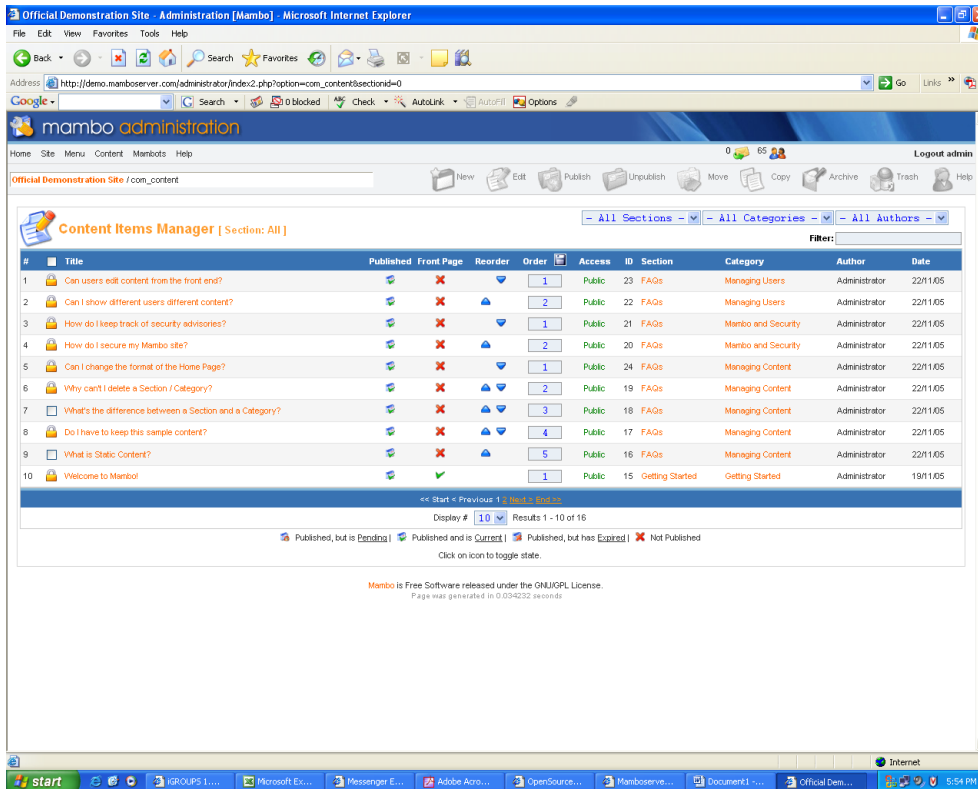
Official Demonstration Site - Administration [Mambo] - Microsoft Internet Explorer

File Edit View Favorites Tools Help

Back Search Favorites

Address http://demo.mamboserver.com/administrator/index2.php?option=com_content&sectionid=0 Go Links

Google Search 0 blocked Check AutoLink AutoFill Options

mambo administration

Home Site Menu Content Mambots Help 0 65 Logout admin

Official Demonstration Site / com_content

New Edit Publish Unpublish Move Copy Archive Trash Help

Content Items Manager [ Section: All ]

- All Sections - - All Categories - - All Authors -

Filter:

| # | | Title | Published | Front Page | Reorder | Order | Access | ID | Section | Category | Author | Date |
|---|---|---|---|---|---|---|---|---|---|---|---|---|
| 1 | | Can users edit content from the front end? | | | | 1 | Public | 23 | FAQs | Managing Users | Administrator | 22/11/05 |
| 2 | | Can I show different users different content? | | | | 2 | Public | 22 | FAQs | Managing Users | Administrator | 22/11/05 |
| 3 | | How do I keep track of security advisories? | | | | 1 | Public | 21 | FAQs | Mambo and Security | Administrator | 22/11/05 |
| 4 | | How do I secure my Mambo site? | | | | 2 | Public | 20 | FAQs | Mambo and Security | Administrator | 22/11/05 |
| 5 | | Can I change the format of the Home Page? | | | | 1 | Public | 24 | FAQs | Managing Content | Administrator | 22/11/05 |
| 6 | | Why can't I delete a Section / Category? | | | | 2 | Public | 19 | FAQs | Managing Content | Administrator | 22/11/05 |
| 7 | | What's the difference between a Section and a Category? | | | | 3 | Public | 18 | FAQs | Managing Content | Administrator | 22/11/05 |
| 8 | | Do I have to keep this sample content? | | | | 4 | Public | 17 | FAQs | Managing Content | Administrator | 22/11/05 |
| 9 | | What is Static Content? | | | | 5 | Public | 16 | FAQs | Managing Content | Administrator | 22/11/05 |
| 10 | | Welcome to Mambo! | | | | 1 | Public | 15 | Getting Started | Getting Started | Administrator | 19/11/05 |

<< Start < Previous 1 2 Next > End >>

Display # 10 Results 1 - 10 of 16

Published, but is Pending | Published and is Current | Published, but has Expired | Not Published

Click on icon to toggle state.

Mambo is Free Software released under the GNU/GPL License.
Page was generated in 0.034232 seconds

Internet

start iGROUPS 1.... Microsoft Ex... Messenger E... Adobe Acro... OpenSource... Mamboserve... Document1 -... Official Dem... 5:54 PM